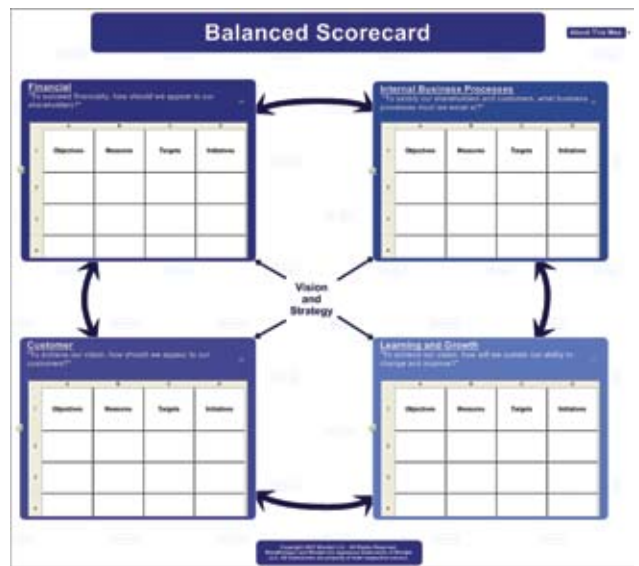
Balanced Scorecard

About This Map

Financial
"To succeed financially, how should we appear to our shareholders?"

| Objectives | Measures | Targets | Initiatives |
|---|---|---|---|
| | | | |
| | | | |
| | | | |

Internal Business Processes
"To satisfy our shareholders and customers, what business processes must we excel at?"

| Objectives | Measures | Targets | Initiatives |
|---|---|---|---|
| | | | |
| | | | |
| | | | |

Vision and Strategy

Customer
"To achieve our vision, how should we appear to our customers?"

| Objectives | Measures | Targets | Initiatives |
|---|---|---|---|
| | | | |
| | | | |
| | | | |

Learning and Growth
"To achieve our vision, how will we sustain our ability to change and improve?"

| Objectives | Measures | Targets | Initiatives |
|---|---|---|---|
| | | | |
| | | | |
| | | | |

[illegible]